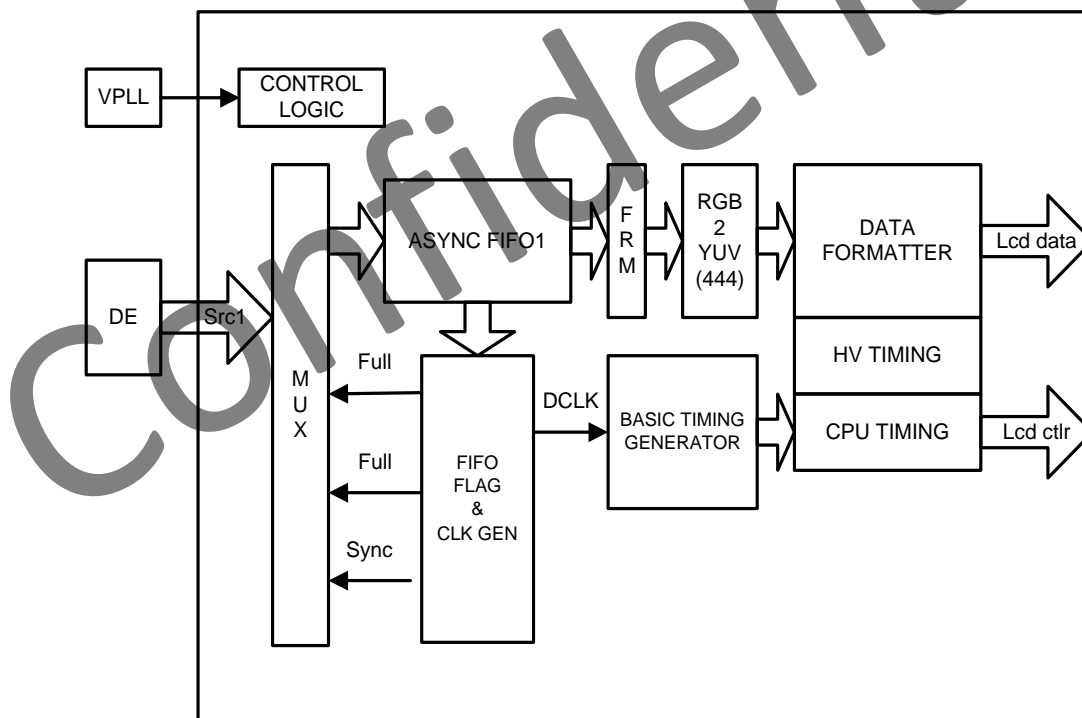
Confidential

VPLL

CONTROL LOGIC

DE

Src1

M U X

ASYNC FIFO1

F R M

RGB 2 YUV (444)

DATA FORMATTER

Lcd data

Full

Full

Sync

FIFO FLAG & CLK GEN

DCLK

BASIC TIMING GENERATOR

HV TIMING

CPU TIMING

Lcd ctlr